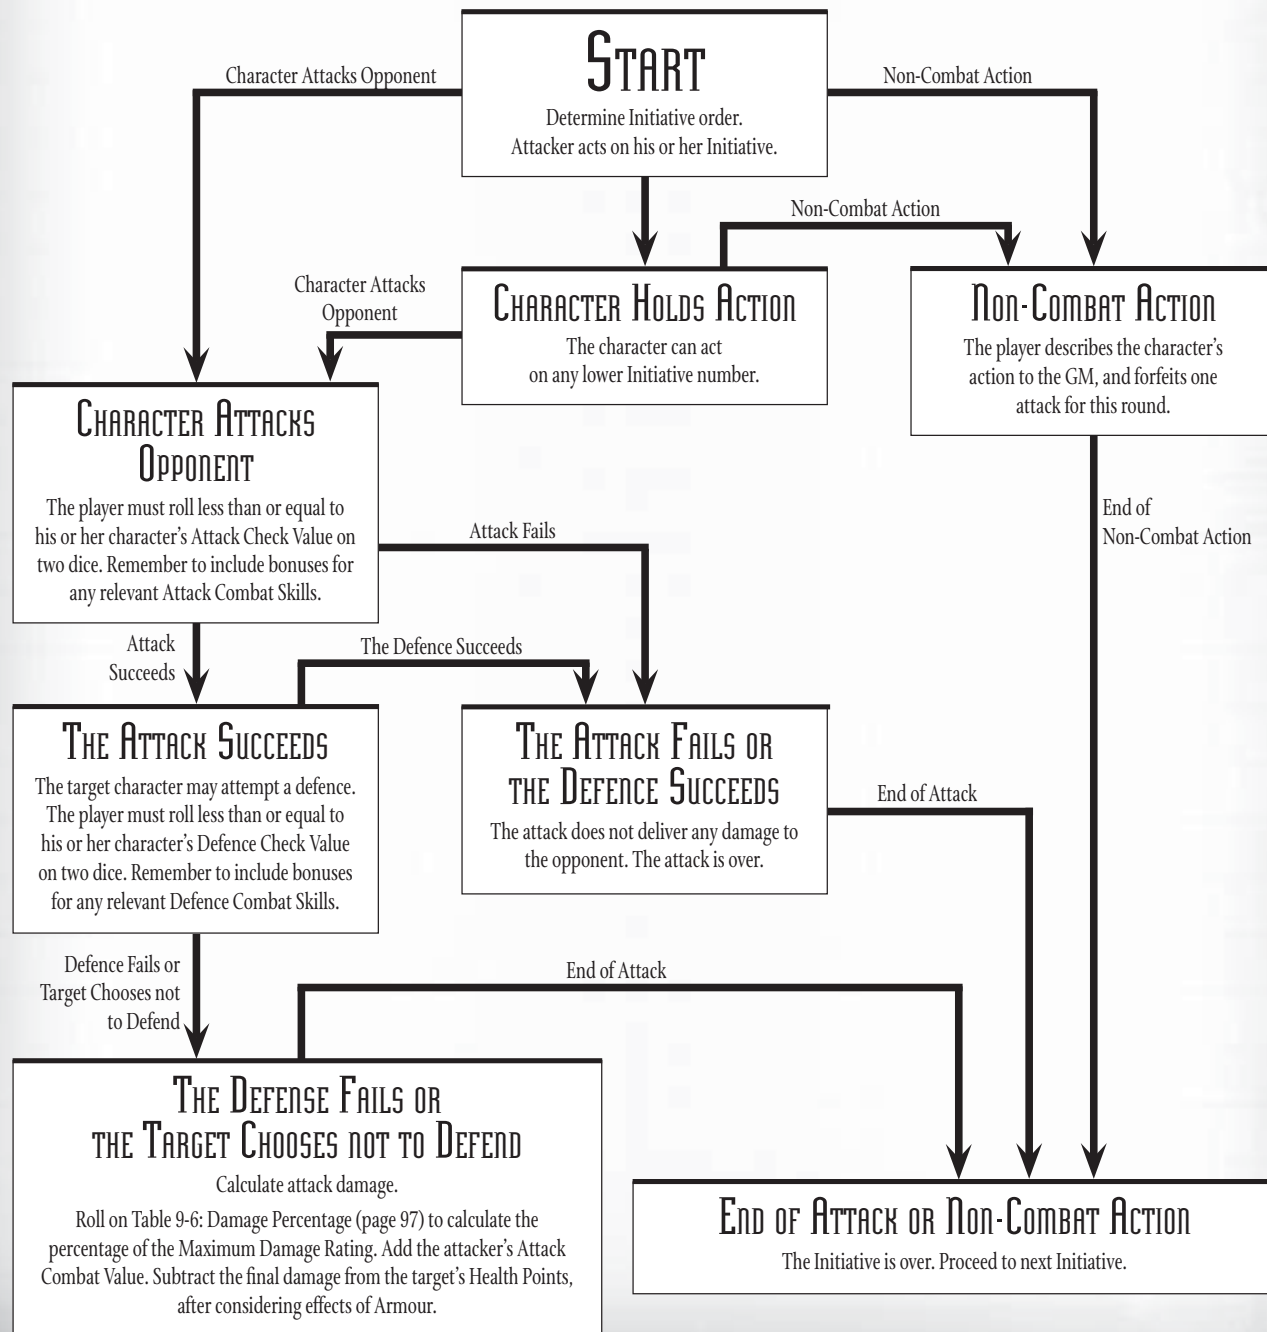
Start

Determine Initiative order. Attacker acts on his or her Initiative.

Character Attacks Opponent

Non-Combat Action

Non-Combat Action

Character Attacks Opponent

Character Holds Action

The character can act on any lower Initiative number.

Non-Combat Action

The player describes the character's action to the GM, and forfeits one attack for this round.

Character Attacks Opponent

The player must roll less than or equal to his or her character's Attack Check Value on two dice. Remember to include bonuses for any relevant Attack Combat Skills.

Attack Fails

End of Non-Combat Action

Attack Succeeds

The Defence Succeeds

The Attack Succeeds

The target character may attempt a defence. The player must roll less than or equal to his or her character's Defence Check Value on two dice. Remember to include bonuses for any relevant Defence Combat Skills.

The Attack Fails or the Defence Succeeds

The attack does not deliver any damage to the opponent. The attack is over.

End of Attack

Defence Fails or Target Chooses not to Defend

End of Attack

The Defense Fails or the Target Chooses not to Defend

Calculate attack damage.

Roll on Table 9-6: Damage Percentage (page 97) to calculate the percentage of the Maximum Damage Rating. Add the attacker's Attack Combat Value. Subtract the final damage from the target's Health Points, after considering effects of Armour.

End of Attack or Non-Combat Action

The Initiative is over. Proceed to next Initiative.